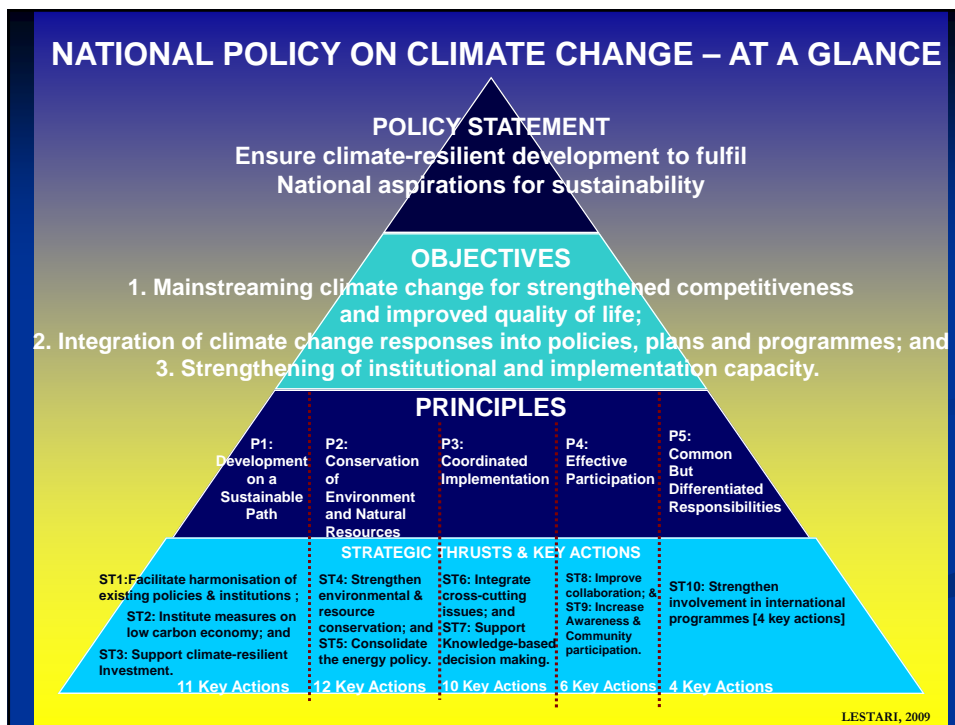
NATIONAL POLICY ON CLIMATE CHANGE – AT A GLANCE

POLICY STATEMENT
Ensure climate-resilient development to fulfil National aspirations for sustainability

OBJECTIVES
1. Mainstreaming climate change for strengthened competitiveness and improved quality of life;
2. Integration of climate change responses into policies, plans and programmes; and
3. Strengthening of institutional and implementation capacity.

PRINCIPLES

P1: Development on a Sustainable Path

P2: Conservation of Environment and Natural Resources

P3: Coordinated Implementation

P4: Effective Participation

P5: Common But Differentiated Responsibilities

STRATEGIC THRUSTS & KEY ACTIONS

ST1: Facilitate harmonisation of existing policies & institutions ;
ST2: Institute measures on low carbon economy; and
ST3: Support climate-resilient Investment.
11 Key Actions

ST4: Strengthen environmental & resource conservation; and
ST5: Consolidate the energy policy.
12 Key Actions

ST6: Integrate cross-cutting issues; and
ST7: Support Knowledge-based decision making.
10 Key Actions

ST8: Improve collaboration; &
ST9: Increase Awareness & Community participation.
6 Key Actions

ST10: Strengthen involvement in international programmes [4 key actions]
4 Key Actions

LESTARI, 2009